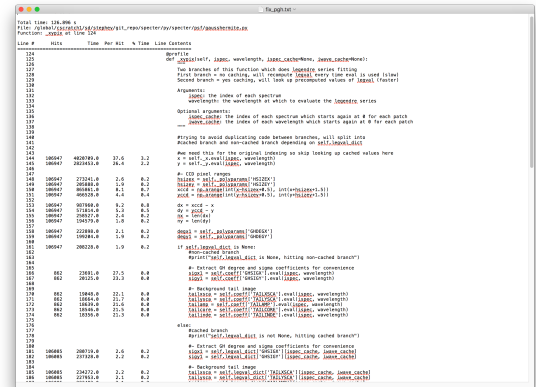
fix_pgh.txt

Total time: 126.096 s
File: /global/u1/s/sd/siephev/git_repo/specter/py/specter/psf/gausshermite.py
Function: _xypix at line 124

Line # Hits Time Per Hit % Time Line Contents
==============================================================
124 @profile
125 def _xypix(self, ispec, wavelength, ispec_cache=None, iwave_cache=None):
126
127 Two branches of this function which does legendre series fitting
128 First branch = no caching, will recompute legval every time eval is used (slow)
129 Second branch = yes caching, will look up precomputed values of legval (faster)
130
131 Arguments:
132 ispec: the index of each spectrum
133 wavelength: the wavelength at which to evaluate the legendre series
134
135 Optional arguments:
136 ispec_cache: the index of each spectrum which starts again at 0 for each patch
137 iwave_cache: the index of each wavelength which starts again at 0 for each patch
138
139
140 #trying to avoid duplicating code between branches, will split into
141 #cached branch and non-cached branch depending on self.legval_dict
142
143 #we need this for the original indexing so skip looking up cached values here
144 106947 4820709.0 37.0 3.2 x = self._x.eval(ispec, wavelength)
145 106947 2823453.0 26.4 2.2 y = self._y.eval(ispec, wavelength)
146
147 #- CCD pixel ranges
148 106947 273241.0 2.6 0.2 hsizex = self._polyparams['HSIZEX']
149 106947 205888.0 1.9 0.2 hsizey = self._polyparams['HSIZEY']
150 106947 865461.0 8.1 0.7 xccd = np.arange(int(x-hsizex+0.5), int(x+hsizex+1.5))
151 106947 466529.0 4.4 0.4 yccd = np.arange(int(y-hsizey+0.5), int(y+hsizey+1.5))
152
153 106947 987988.0 9.2 0.8 dx = xccd - x
154 106947 571814.0 5.3 0.5 dy = yccd - y
155 106947 250527.0 2.4 0.2 nx = len(dx)
156 106947 194579.0 1.8 0.2 ny = len(dy)
157
158 106947 222088.0 2.1 0.2 degx1 = self._polyparams['GHDEGX']
159 106947 199280.0 1.9 0.2 degy1 = self._polyparams['GHDEGY']
160
161 106947 208228.0 1.9 0.2 if self.legval_dict is None:
162 #non-cached branch
163 #print("self.legval_dict is None, hitting non-cached branch")
164
165 #- Extract GH degree and sigma coefficients for convenience
166 862 23691.0 27.5 0.0 sigx1 = self.coeff['GHSIGX'].eval(ispec, wavelength)
167 862 20121.0 23.3 0.0 sigy1 = self.coeff['GHSIGY'].eval(ispec, wavelength)
168
169 #- Background tail image
170 862 19848.0 22.1 0.0 tailxsca = self.coeff['TAILXSCA'].eval(ispec, wavelength)
171 862 18654.0 21.7 0.0 tailysca = self.coeff['TAILYSCA'].eval(ispec, wavelength)
172 862 18499.0 21.6 0.0 tailamp = self.coeff['TAILAMP'].eval(ispec, wavelength)
173 862 18546.0 21.5 0.0 tailcore = self.coeff['TAILCORE'].eval(ispec, wavelength)
174 862 18356.0 21.3 0.0 tailinde = self.coeff['TAILINDE'].eval(ispec, wavelength)
175
176 else:
177 #cached branch
178 #print("self.legval_dict is not None, hitting cached branch")
179
180 #- Extract GH degree and sigma coefficients for convenience
181 106085 208719.0 2.0 0.2 sigx1 = self.legval_dict['GHSIGX'][ispec_cache, iwave_cache]
182 106085 237328.0 2.2 0.2 sigy1 = self.legval_dict['GHSIGY'][ispec_cache, iwave_cache]
183
184 #- Background tail image
185 106085 234272.0 2.2 0.2 tailxsca = self.legval_dict['TAILXSCA'][ispec_cache, iwave_cache]
186 106085 227953.0 2.1 0.2 tailysca = self.legval_dict['TAILYSCA'][ispec_cache, iwave_cache]